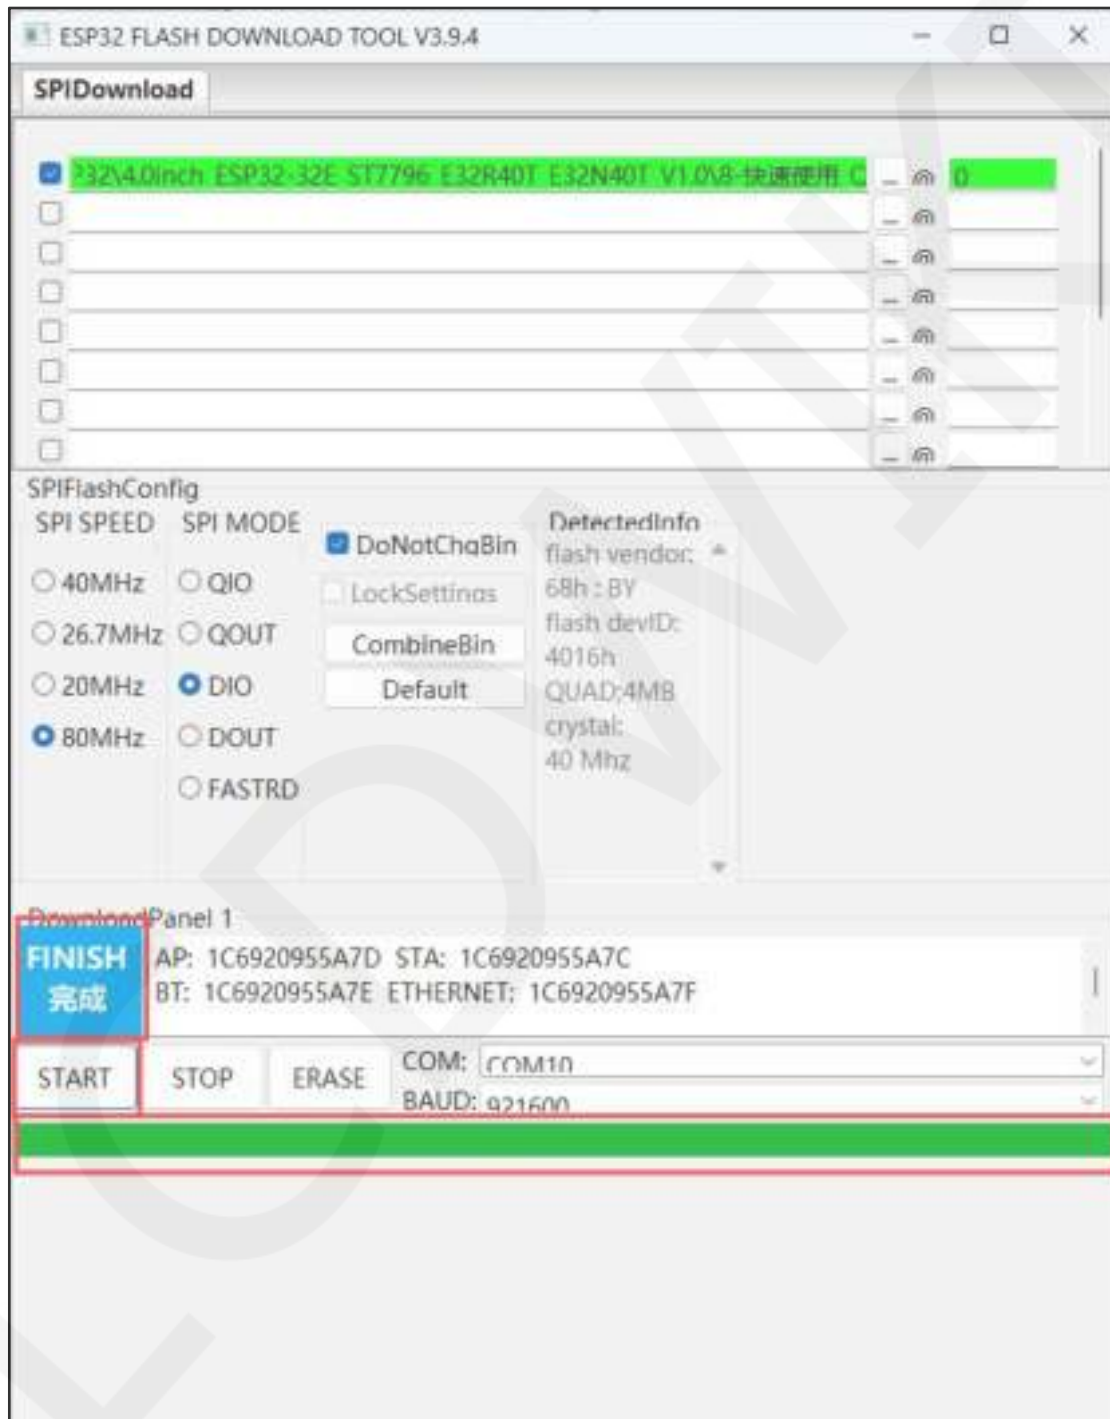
ESP32 FLASH DOWNLOAD TOOL V3.9.4

SPIDownload

?32\4.0inch ESP32-32E ST7796 E32R40T E32N40T V1.0\8-快速使用 C ... @ 0

SPIFlashConfig

SPI SPEED
40MHz
26.7MHz
20MHz
80MHz

SPI MODE
QIO
QOUT
DIO
DOUT
FASTRD

DoNotChgBin
LockSettings
CombineBin
Default

DetectedInfo
flash vendor:
68h : BY
flash devID:
4016h
QUAD;4MB
crystal:
40 Mhz

DownloadPanel 1

FINISH
完成

AP: 1C6920955A7D STA: 1C6920955A7C
BT: 1C6920955A7E ETHERNET: 1C6920955A7F

START STOP ERASE COM: COM10
BAUD: 921600

LCDWIKI